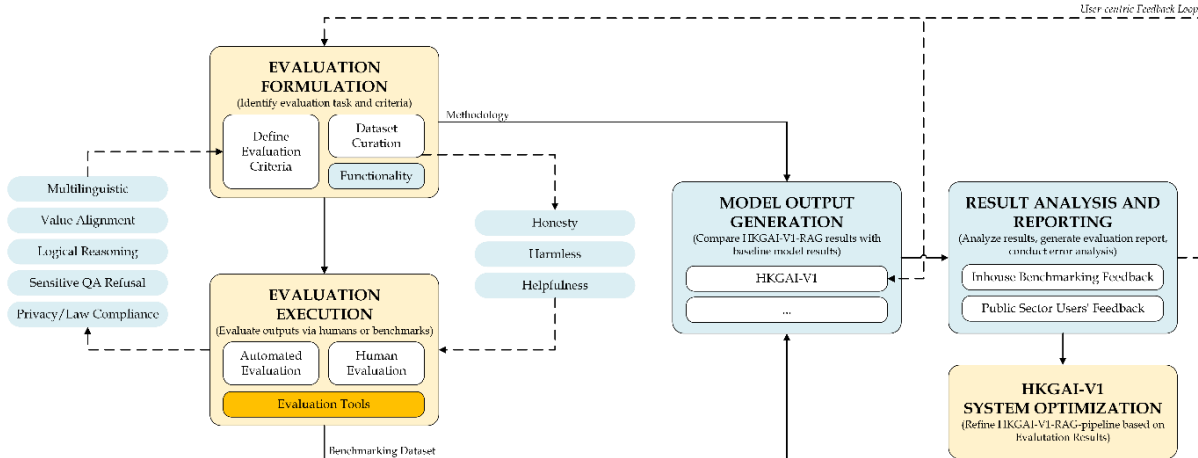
User-centric Feedback Loop

EVALUATION FORMULATION
(Identify evaluation task and criteria)

Define Evaluation Criteria

Dataset Curation

Functionality

Methodology

Multilinguistic

Value Alignment

Logical Reasoning

Sensitive QA Refusal

Privacy/Law Compliance

Honesty

Harmless

Helpfulness

EVALUATION EXECUTION
(Evaluate outputs via humans or benchmarks)

Automated Evaluation

Human Evaluation

Evaluation Tools

Benchmarking Dataset

MODEL OUTPUT GENERATION
(Compare HKGAI-V1-RAG results with baseline model results)

HKGAI-V1

...

RESULT ANALYSIS AND REPORTING
(Analyze results, generate evaluation report, conduct error analysis)

Inhouse Benchmarking Feedback

Public Sector Users' Feedback

HKGAI-V1 SYSTEM OPTIMIZATION
(Refine HKGAI-V1-RAG-pipeline based on Evalutation Results)